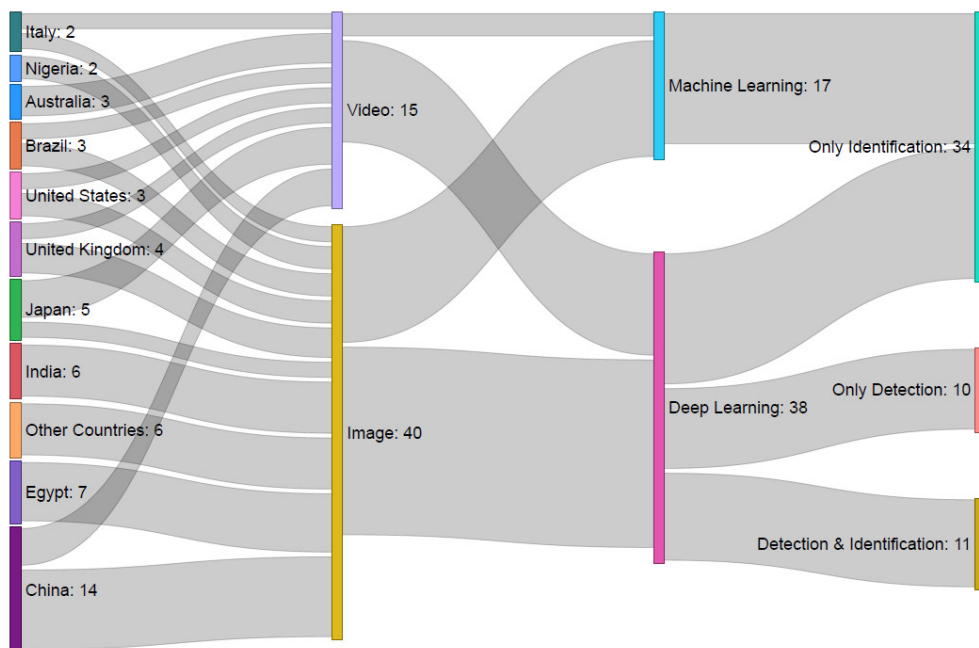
Italy: 2
Nigeria: 2
Australia: 3
Brazil: 3
United States: 3
United Kingdom: 4
Japan: 5
India: 6
Other Countries: 6
Egypt: 7
China: 14

Video: 15
Image: 40

Machine Learning: 17
Deep Learning: 38

Only Identification: 34
Only Detection: 10
Detection & Identification: 11